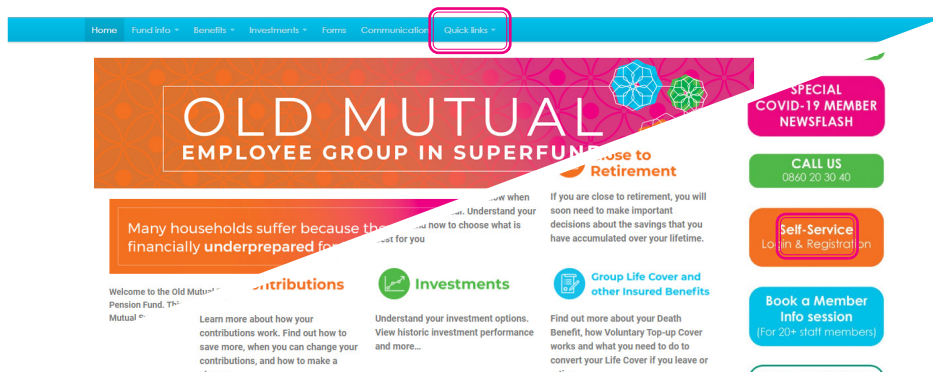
Home Fund info ▾ Benefits ▾ Investments ▾ Forms Communication Quick links ▾

OLD MUTUAL
EMPLOYEE GROUP IN SUPERFUND

Many households suffer because the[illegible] financially underprepared fo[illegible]

Welcome to the Old Mutua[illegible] Pension Fund. Th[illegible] Mutual S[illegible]

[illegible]ontributions

Learn more about how your contributions work. Find out how to save more, when you can change your contributions, and how to make a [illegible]

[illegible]ow when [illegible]. Understand your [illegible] how to choose what is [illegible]est for you

Investments

Understand your investment options. View historic investment performance and more...

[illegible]lose to Retirement

If you are close to retirement, you will soon need to make important decisions about the savings that you have accumulated over your lifetime.

Group Life Cover and other Insured Benefits

Find out more about your Death Benefit, how Voluntary Top-up Cover works and what you need to do to convert your Life Cover if you leave or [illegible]

SPECIAL COVID-19 MEMBER NEWSFLASH

CALL US
0860 20 30 40

Self-Service
Login & Registration

Book a Member Info session
(For 20+ staff members)